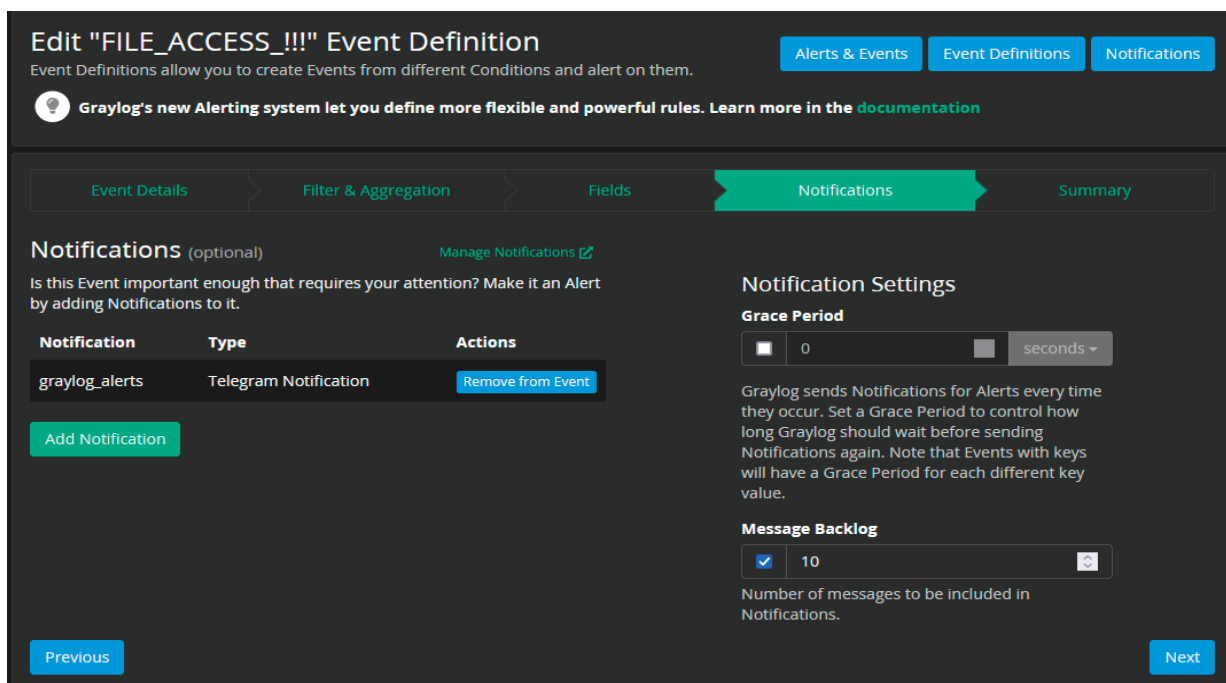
Edit "FILE_ACCESS_!!!" Event Definition
Event Definitions allow you to create Events from different Conditions and alert on them.

Alerts & Events | Event Definitions | Notifications

Graylog's new Alerting system let you define more flexible and powerful rules. Learn more in the documentation

Event Details | Filter & Aggregation | Fields | Notifications | Summary

Notifications (optional)

Manage Notifications

Is this Event important enough that requires your attention? Make it an Alert by adding Notifications to it.

| Notification | Type | Actions |
|---|---|---|
| graylog_alerts | Telegram Notification | Remove from Event |

Add Notification

Notification Settings

Grace Period

0 seconds

Graylog sends Notifications for Alerts every time they occur. Set a Grace Period to control how long Graylog should wait before sending Notifications again. Note that Events with keys will have a Grace Period for each different key value.

Message Backlog

10

Number of messages to be included in Notifications.

Previous

Next